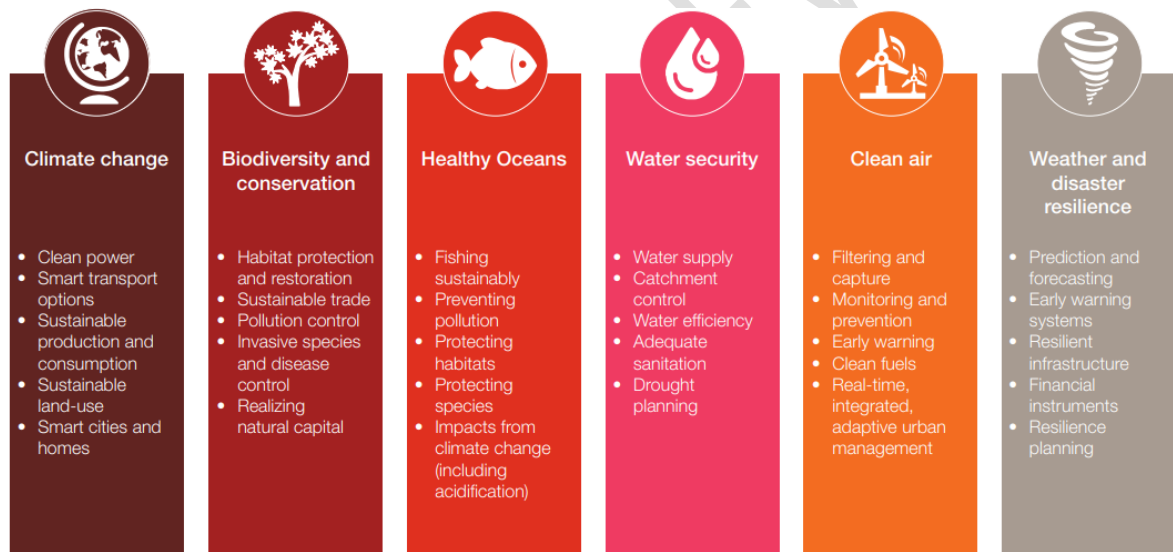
Climate change

- Clean power
- Smart transport options
- Sustainable production and consumption
- Sustainable land-use
- Smart cities and homes

Biodiversity and conservation

- Habitat protection and restoration
- Sustainable trade
- Pollution control
- Invasive species and disease control
- Realizing natural capital

Healthy Oceans

- Fishing sustainably
- Preventing pollution
- Protecting habitats
- Protecting species
- Impacts from climate change (including acidification)

Water security

- Water supply
- Catchment control
- Water efficiency
- Adequate sanitation
- Drought planning

Clean air

- Filtering and capture
- Monitoring and prevention
- Early warning
- Clean fuels
- Real-time, integrated, adaptive urban management

Weather and disaster resilience

- Prediction and forecasting
- Early warning systems
- Resilient infrastructure
- Financial instruments
- Resilience planning